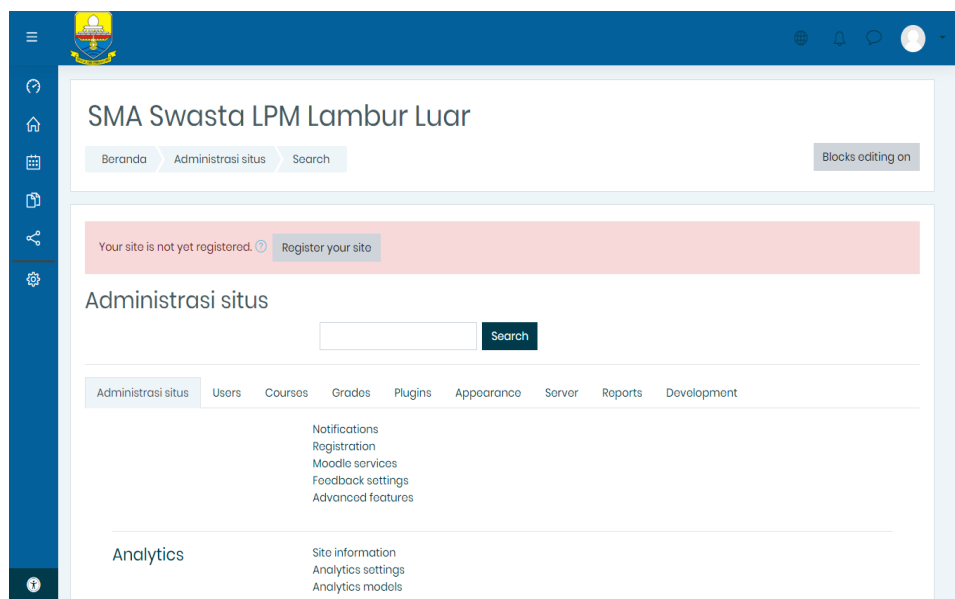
SMA Swasta LPM Lambur Luar

Beranda Administrasi situs Search

Blocks editing on

Your site is not yet registered. Register your site

Administrasi situs

Search

Administrasi situs Users Courses Grades Plugins Appearance Server Reports Development

Notifications
Registration
Moodle services
Feedback settings
Advanced features

Analytics

Site information
Analytics settings
Analytics models